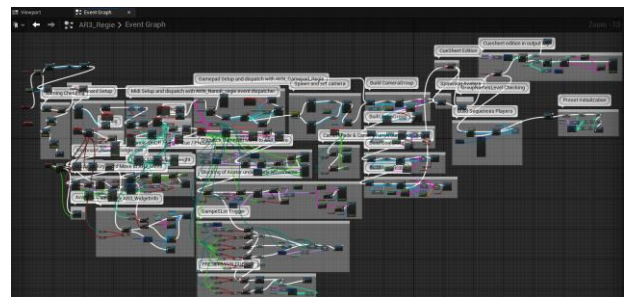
Viewport
Event Graph
AR3_Regie > Event Graph
Zoom -10
CueSheet Edition
CueSheet edition in output
Gamepad Setup and dispatch with AR3_Gamepad_Regie
Midi Setup and dispatch with AR3_Regie_Event dispatcher
Spawn and set camera
Build Camera Array
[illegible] Checking
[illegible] Setup
Spreading Analysis
Group and Level Checking
Build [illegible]
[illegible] Players
Preset initialization
AR3_WidgetInfo
Sample/Live Trigger